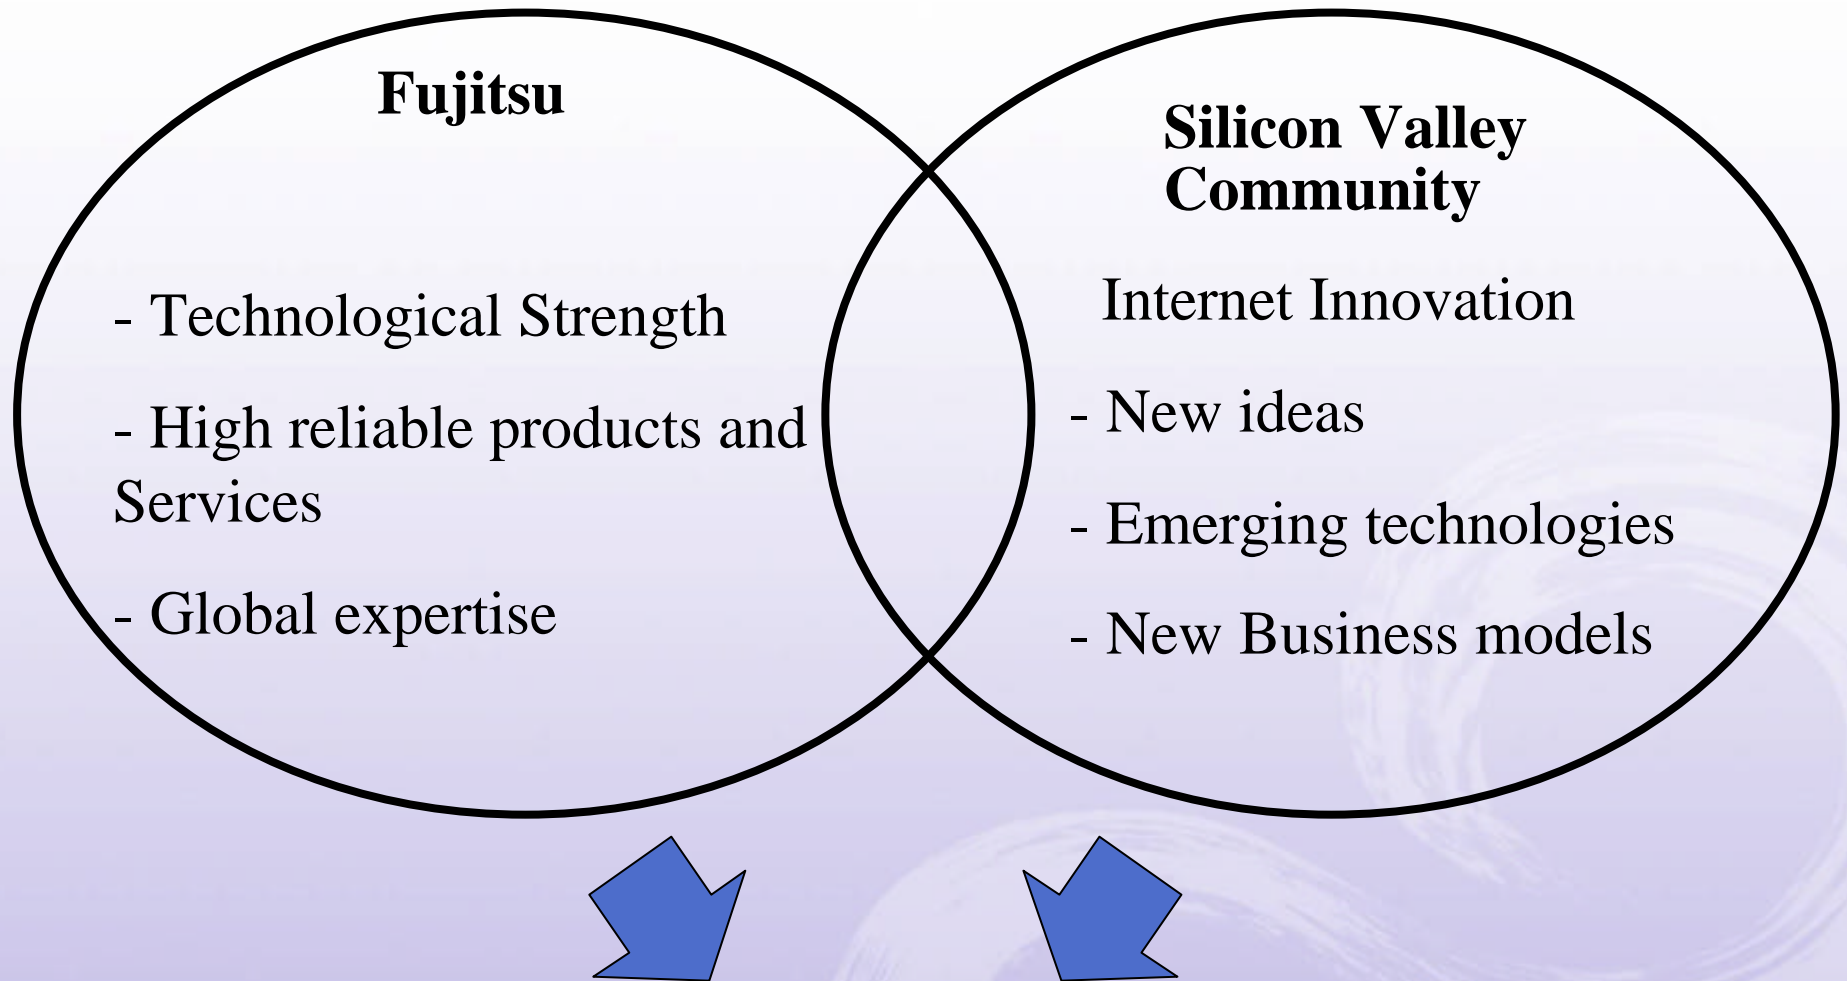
Fujitsu

- Technological Strength

- High reliable products and Services

- Global expertise

Silicon Valley Community

Internet Innovation

- New ideas

- Emerging technologies

- New Business models